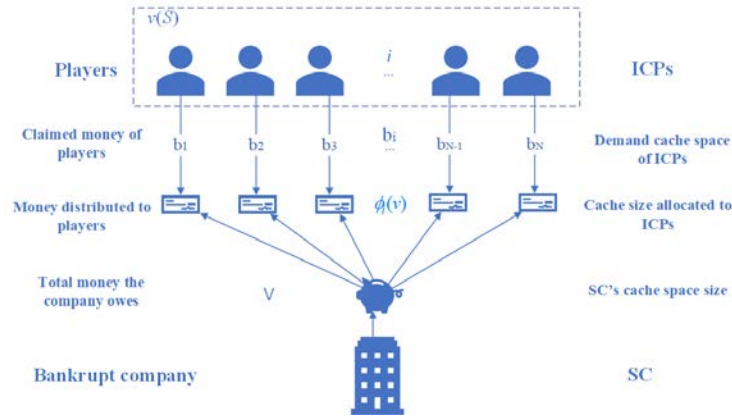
$v(S)$

Players

$i$

...

ICPs

Claimed money of players

$b_1$

$b_2$

$b_3$

$b_i$

...

$b_{N-1}$

$b_N$

Demand cache space of ICPs

Money distributed to players

$\phi_i(v)$

Cache size allocated to ICPs

Total money the company owes

V

SC's cache space size

Bankrupt company

SC